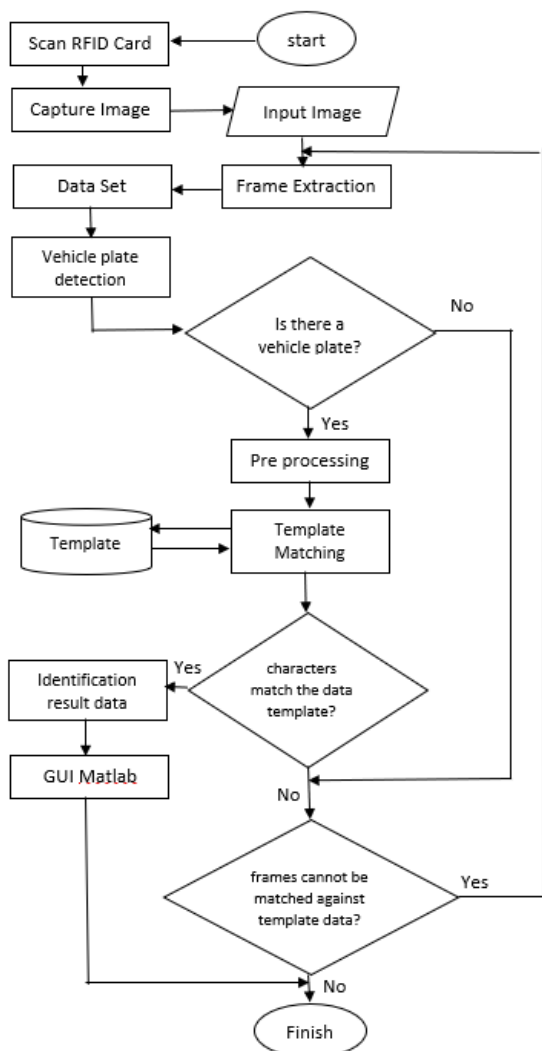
start

Scan RFID Card

Capture Image

Input Image

Frame Extraction

Data Set

Vehicle plate detection

Is there a vehicle plate?

No

Yes

Pre processing

Template

Template Matching

characters match the data template?

Yes

Identification result data

GUI Matlab

No

frames cannot be matched against template data?

Yes

No

Finish